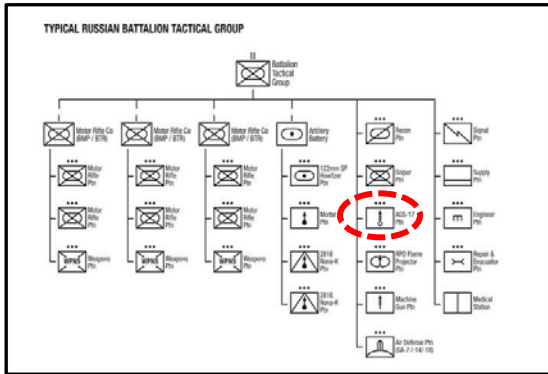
TYPICAL RUSSIAN BATTALION TACTICAL GROUP

II
Battalion Tactical Group

Motor Rifle Co (BMP / BTR)

•••
Motor Rifle Pltn

•••
Motor Rifle Pltn

•••
WPNS
Weapons Pltn

Motor Rifle Co (BMP / BTR)

•••
Motor Rifle Pltn

•••
Motor Rifle Pltn

•••
WPNS
Weapons Pltn

Motor Rifle Co (BMP / BTR)

•••
Motor Rifle Pltn

•••
Motor Rifle Pltn

•••
WPNS
Weapons Pltn

Artillery Battery

•••
122mm SP Howitzer Pltn

•••
Mortar Pltn

•••
2S16 Nona-K Pltn

•••
2S16 Nona-K Pltn

•••
Recon Pltn

•••
Sniper Pltn

•••
AGS-17 Pltn

•••
RPO Flame Projector Pltn

•••
Machine Gun Pltn

•••
Air Defense Pltn (SA-7 / -14 / -18)

•••
Signal Pltn

•••
Supply Pltn

•••
Engineer Pltn

•••
Repair & Evacuation Pltn

•••
Medical Station